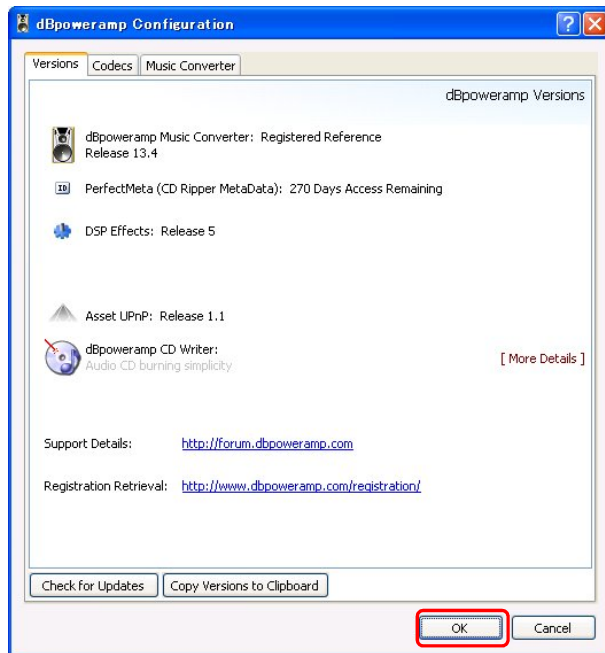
dBpoweramp Configuration

Versions | Codecs | Music Converter

dBpoweramp Versions

dBpoweramp Music Converter: Registered Reference
Release 13.4

ID PerfectMeta (CD Ripper MetaData): 270 Days Access Remaining

DSP Effects: Release 5

Asset UPnP: Release 1.1

dBpoweramp CD Writer:
Audio CD burning simplicity

[ More Details ]

Support Details: http://forum.dbpoweramp.com

Registration Retrieval: http://www.dbpoweramp.com/registration/

Check for Updates | Copy Versions to Clipboard

OK | Cancel